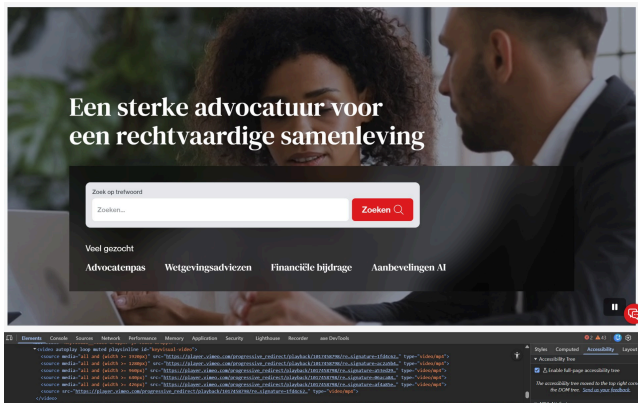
Een sterke advocatuur voor een rechtvaardige samenleving

Zoek op trefwoord

Zoeken...

Zoeken

Veel gezocht

Advocatenpas Wetgevingsadviezen Financiële bijdrage Aanbevelingen AI

Elements Console Sources Network Performance Memory Application Security Lighthouse Recorder axe DevTools

<video autoplay loop muted playsinline id="keyvisual-video">
<source media="all and (width >= 1920px)" src="https://player.vimeo.com/progressive_redirect/playback/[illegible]" type="video/mp4">
<source media="all and (width >= 1280px)" src="https://player.vimeo.com/progressive_redirect/playback/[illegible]" type="video/mp4">
<source media="all and (width >= 960px)" src="https://player.vimeo.com/progressive_redirect/playback/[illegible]" type="video/mp4">
<source media="all and (width >= 640px)" src="https://player.vimeo.com/progressive_redirect/playback/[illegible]" type="video/mp4">
<source media="all and (width >= 426px)" src="https://player.vimeo.com/progressive_redirect/playback/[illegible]" type="video/mp4">
<source src="https://player.vimeo.com/progressive_redirect/playback/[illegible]" type="video/mp4">
</video>

Styles Computed Accessibility Layout

▼ Accessibility Tree

Enable full-page accessibility tree

The accessibility tree moved to the top right corner of the DOM tree. Send us your feedback.